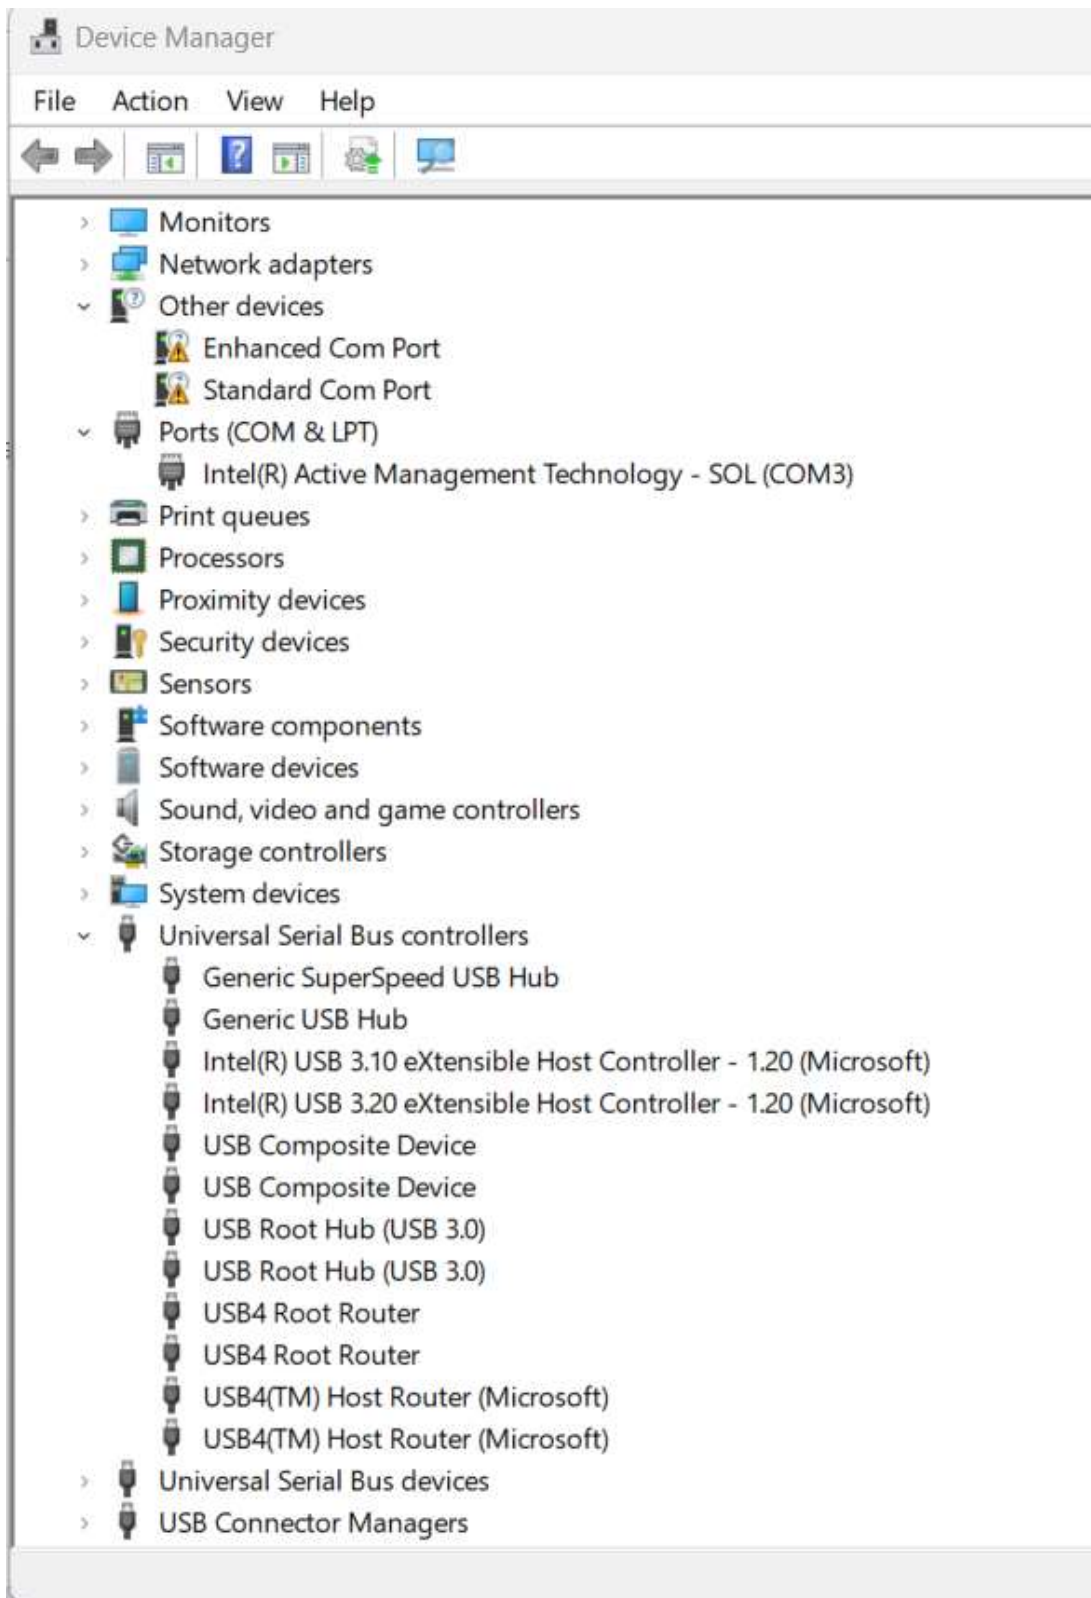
Device Manager

File Action View Help

Monitors
Network adapters
Other devices
Enhanced Com Port
Standard Com Port
Ports (COM & LPT)
Intel(R) Active Management Technology - SOL (COM3)
Print queues
Processors
Proximity devices
Security devices
Sensors
Software components
Software devices
Sound, video and game controllers
Storage controllers
System devices
Universal Serial Bus controllers
Generic SuperSpeed USB Hub
Generic USB Hub
Intel(R) USB 3.10 eXtensible Host Controller - 1.20 (Microsoft)
Intel(R) USB 3.20 eXtensible Host Controller - 1.20 (Microsoft)
USB Composite Device
USB Composite Device
USB Root Hub (USB 3.0)
USB Root Hub (USB 3.0)
USB4 Root Router
USB4 Root Router
USB4(TM) Host Router (Microsoft)
USB4(TM) Host Router (Microsoft)
Universal Serial Bus devices
USB Connector Managers